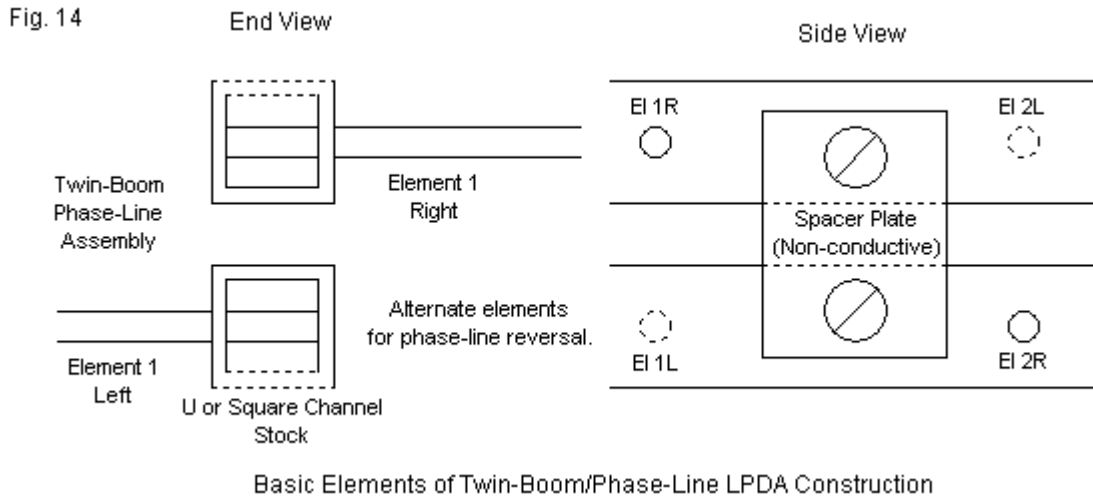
Fig. 14

End View

Side View

Twin-Boom Phase-Line Assembly

Element 1 Right

El 1R

El 2L

Spacer Plate (Non-conductive)

Alternate elements for phase-line reversal.

El 1L

El 2R

Element 1 Left

U or Square Channel Stock

Basic Elements of Twin-Boom/Phase-Line LPDA Construction